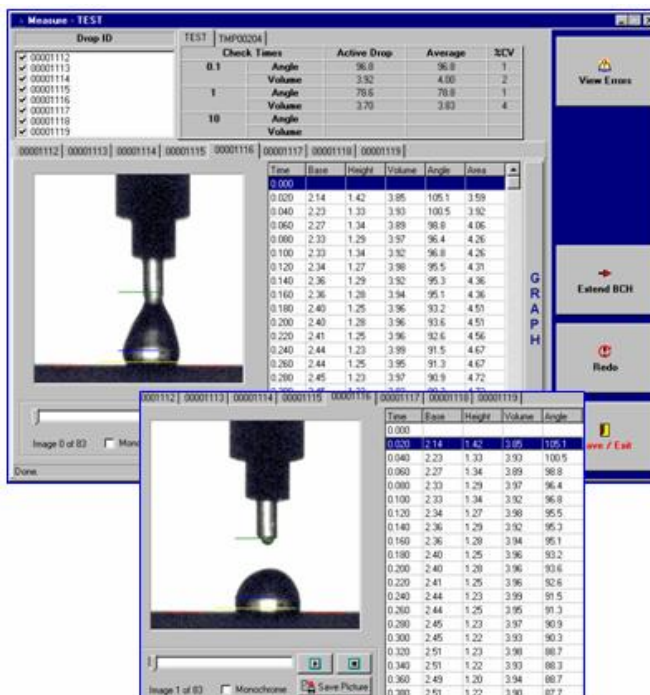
Measure - TEST

Drop ID
00001112
00001113
00001114
00001115
00001116
00001117
00001118
00001119

TEST | TMP00204

| Check Times | | Active Drop | Average | %CV |
|---|---|---|---|---|
| 0.1 | Angle | 96.8 | 96.8 | 1 |
| | Volume | 3.92 | 4.00 | 2 |
| 1 | Angle | 78.6 | 78.8 | 1 |
| | Volume | 3.70 | 3.83 | 4 |
| 10 | Angle | | | |
| | Volume | | | |

View Errors

00001112 | 00001113 | 00001114 | 00001115 | 00001116 | 00001117 | 00001118 | 00001119

| Time | Base | Height | Volume | Angle | Area |
|---|---|---|---|---|---|
| 0.000 | | | | | |
| 0.020 | 2.14 | 1.42 | 3.85 | 105.1 | 3.59 |
| 0.040 | 2.23 | 1.33 | 3.93 | 100.5 | 3.92 |
| 0.060 | 2.27 | 1.34 | 3.89 | 98.8 | 4.06 |
| 0.080 | 2.33 | 1.29 | 3.97 | 96.4 | 4.26 |
| 0.100 | 2.33 | 1.34 | 3.92 | 96.8 | 4.26 |
| 0.120 | 2.34 | 1.27 | 3.98 | 95.5 | 4.31 |
| 0.140 | 2.36 | 1.29 | 3.92 | 95.3 | 4.36 |
| 0.160 | 2.36 | 1.28 | 3.94 | 95.1 | 4.36 |
| 0.180 | 2.40 | 1.25 | 3.96 | 93.2 | 4.51 |
| 0.200 | 2.40 | 1.28 | 3.96 | 93.6 | 4.51 |
| 0.220 | 2.41 | 1.25 | 3.96 | 92.6 | 4.56 |
| 0.240 | 2.44 | 1.23 | 3.99 | 91.5 | 4.67 |
| 0.260 | 2.44 | 1.25 | 3.95 | 91.3 | 4.67 |
| 0.280 | 2.45 | 1.23 | 3.97 | 90.9 | 4.72 |

GRAPH

Extend BCH

Redo

Save / Exit

Image 0 of 83 Mono

Done.

00001112 | 00001113 | 00001114 | 00001115 | 00001116 | 00001117 | 00001118 | 00001119

| Time | Base | Height | Volume | Angle |
|---|---|---|---|---|
| 0.000 | | | | |
| 0.020 | 2.14 | 1.42 | 3.85 | 105.1 |
| 0.040 | 2.23 | 1.33 | 3.93 | 100.5 |
| 0.060 | 2.27 | 1.34 | 3.89 | 98.8 |
| 0.080 | 2.33 | 1.29 | 3.97 | 96.4 |
| 0.100 | 2.33 | 1.34 | 3.92 | 96.8 |
| 0.120 | 2.34 | 1.27 | 3.98 | 95.5 |
| 0.140 | 2.36 | 1.29 | 3.92 | 95.3 |
| 0.160 | 2.36 | 1.28 | 3.94 | 95.1 |
| 0.180 | 2.40 | 1.25 | 3.96 | 93.2 |
| 0.200 | 2.40 | 1.28 | 3.96 | 93.6 |
| 0.220 | 2.41 | 1.25 | 3.96 | 92.6 |
| 0.240 | 2.44 | 1.23 | 3.99 | 91.5 |
| 0.260 | 2.44 | 1.25 | 3.95 | 91.3 |
| 0.280 | 2.45 | 1.23 | 3.97 | 90.9 |
| 0.300 | 2.45 | 1.22 | 3.93 | 90.3 |
| 0.320 | 2.51 | 1.23 | 3.98 | 88.7 |
| 0.340 | 2.51 | 1.22 | 3.93 | 88.3 |
| 0.360 | 2.49 | 1.20 | 3.94 | 88.7 |
| 0.380 | 2.51 | 1.22 | 3.90 | 87.7 |

Image 1 of 83 Monochrome Save Picture